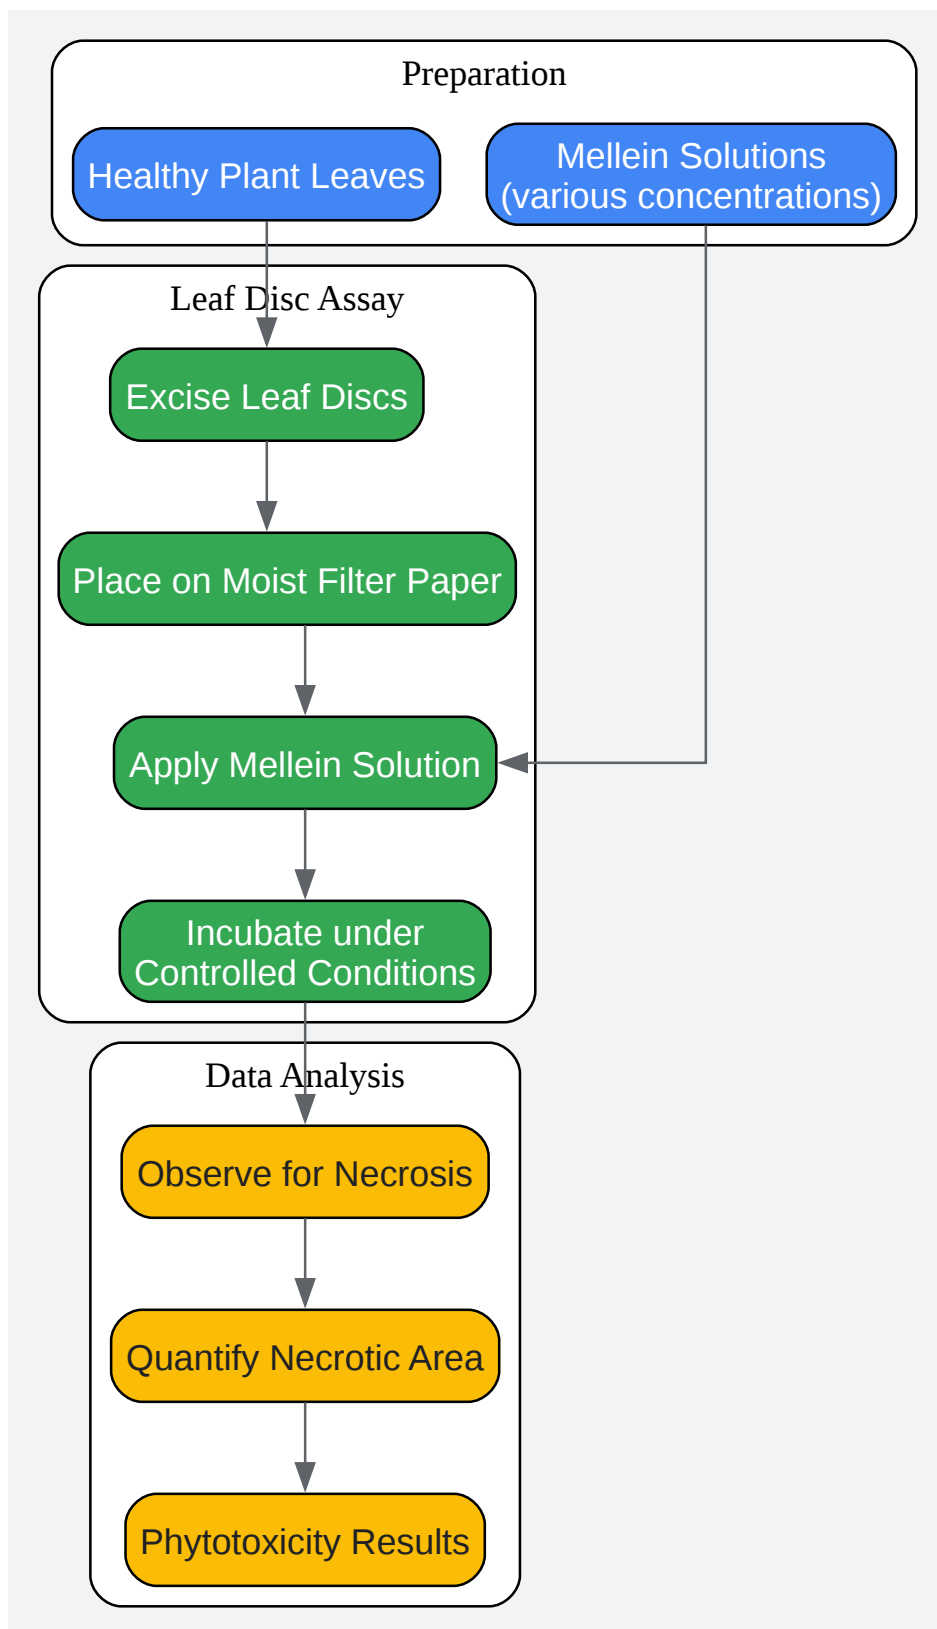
Preparation

Healthy Plant Leaves

Mellein Solutions (various concentrations)

Leaf Disc Assay

Excise Leaf Discs

Place on Moist Filter Paper

Apply Mellein Solution

Incubate under Controlled Conditions

Data Analysis

Observe for Necrosis

Quantify Necrotic Area

Phytotoxicity Results